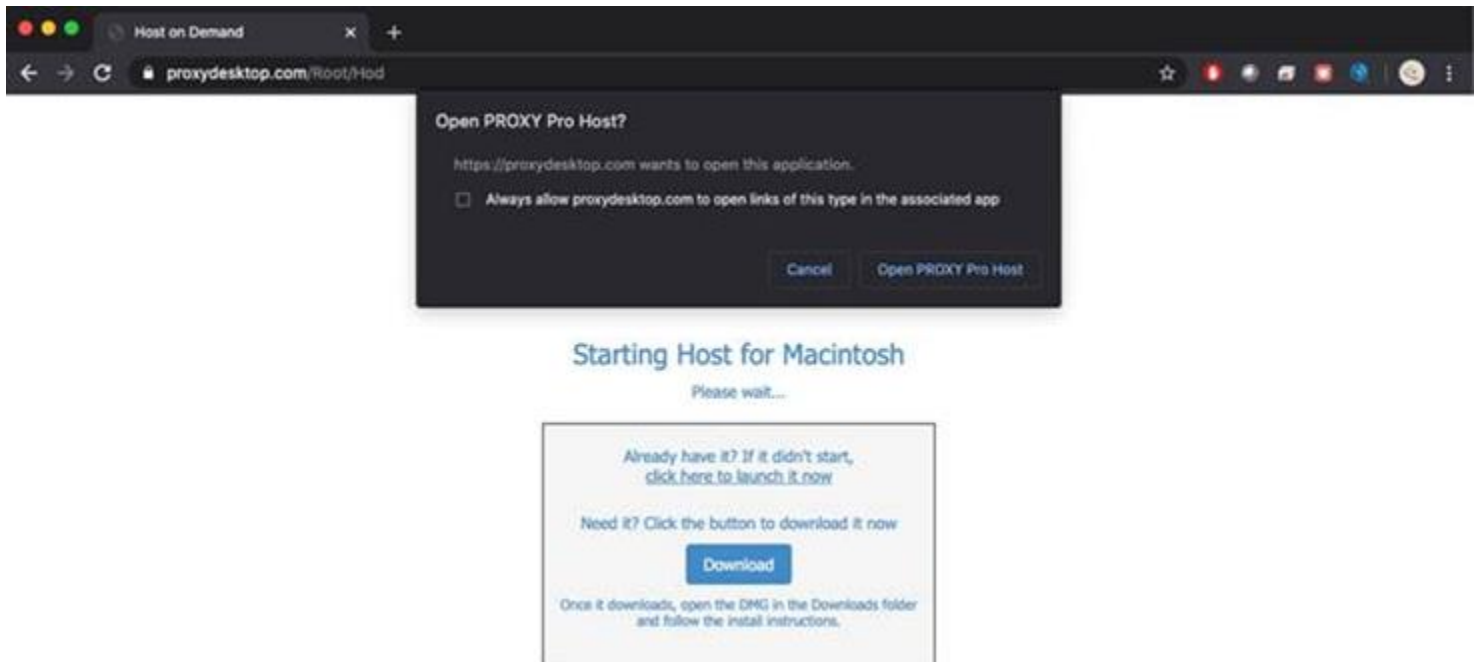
Host on Demand ×

proxydesktop.com/Root/Hod

Open PROXY Pro Host?

https://proxydesktop.com wants to open this application.

Always allow proxydesktop.com to open links of this type in the associated app

Cancel Open PROXY Pro Host

Starting Host for Macintosh

Please wait...

Already have it? If it didn't start, click here to launch it now

Need it? Click the button to download it now

Download

Once it downloads, open the DMG in the Downloads folder and follow the install instructions.